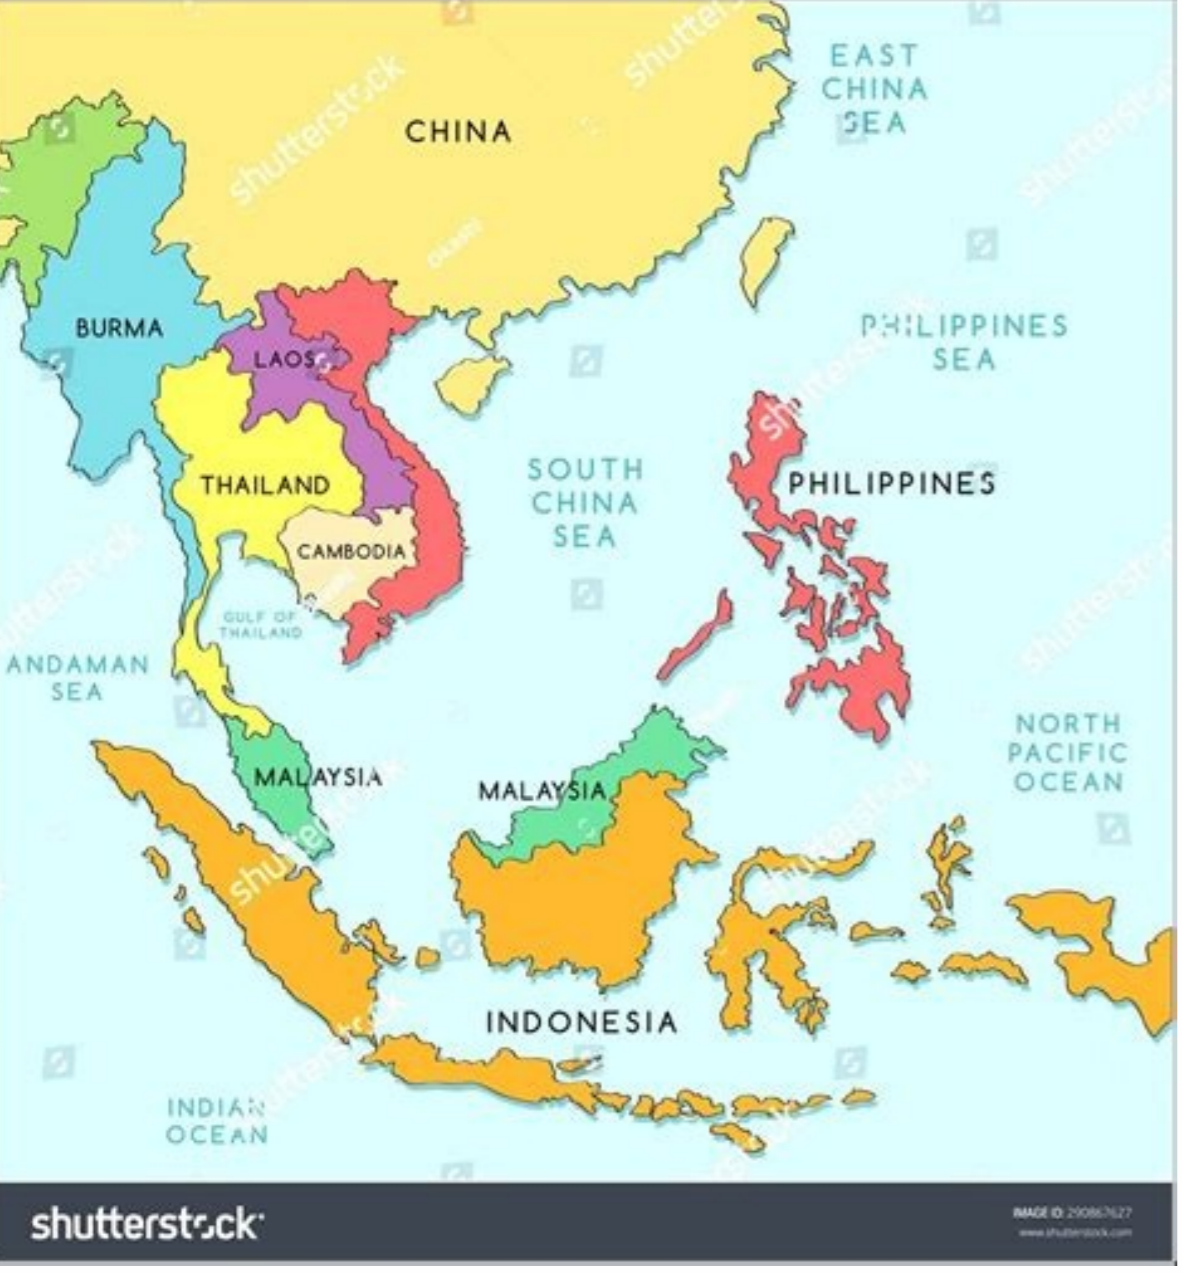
CHINA

EAST CHINA SEA

BURMA

LAOS

PHILIPPINES SEA

THAILAND

SOUTH CHINA SEA

PHILIPPINES

CAMBODIA

GULF OF THAILAND

ANDAMAN SEA

NORTH PACIFIC OCEAN

MALAYSIA

MALAYSIA

INDONESIA

INDIAN OCEAN

shutterstock

shutterstock·

IMAGE ID: 290867627
www.shutterstock.com